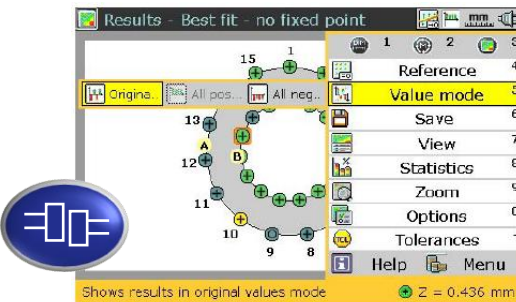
Results - Best fit - no fixed point

mm

15
1
13
12
11
10
9
8
A
B

Origina.. All pos... All neg..

1 2

Reference
Value mode
Save
View
Statistics
Zoom
Options
Tolerances

Help Menu

Shows results in original values mode

Z = 0.436 mm